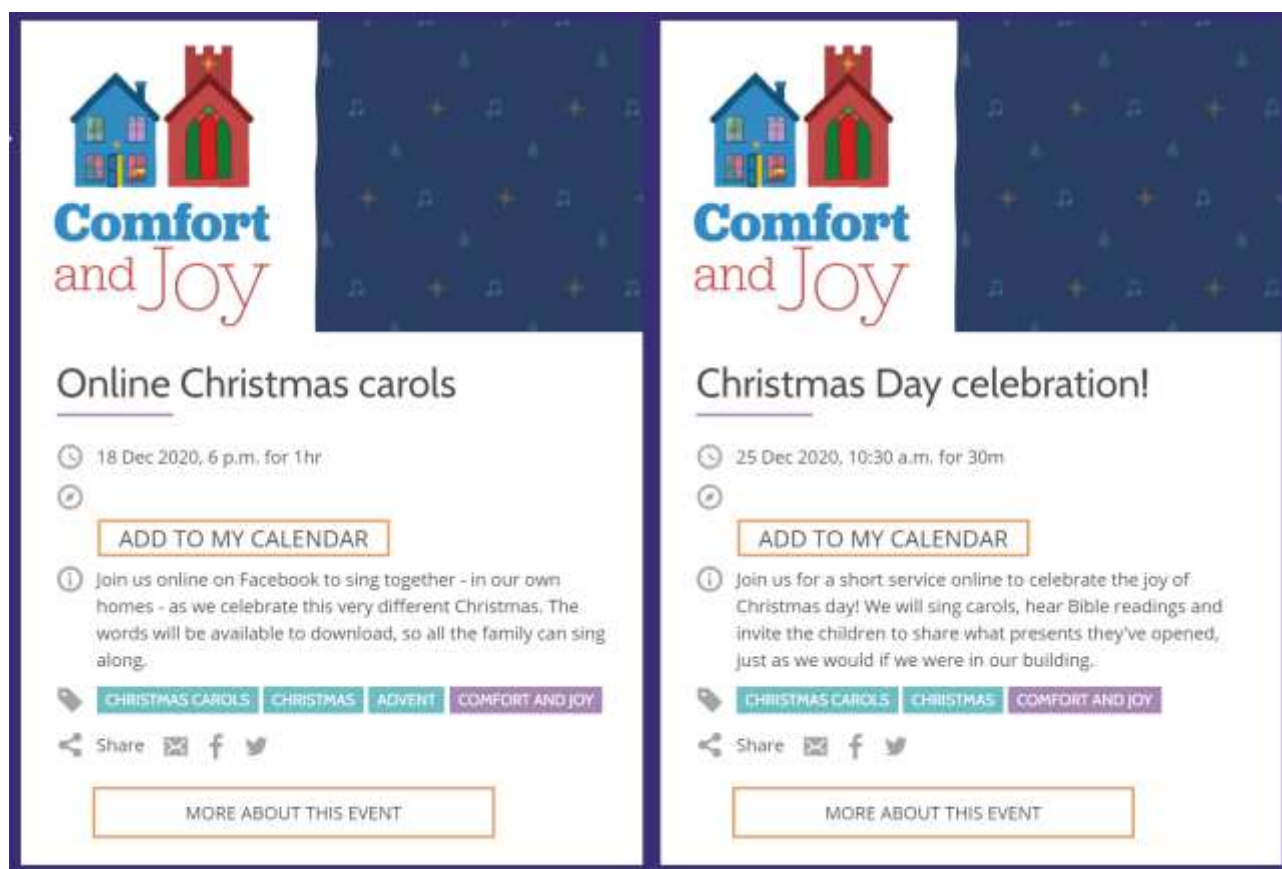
Comfort and Joy

Online Christmas carols

18 Dec 2020, 6 p.m. for 1hr

ADD TO MY CALENDAR

Join us online on Facebook to sing together - in our own homes - as we celebrate this very different Christmas. The words will be available to download, so all the family can sing along.

CHRISTMAS CAROLS CHRISTMAS ADVENT COMFORT AND JOY

Share

MORE ABOUT THIS EVENT

Comfort and Joy

Christmas Day celebration!

25 Dec 2020, 10:30 a.m. for 30m

ADD TO MY CALENDAR

Join us for a short service online to celebrate the joy of Christmas day! We will sing carols, hear Bible readings and invite the children to share what presents they've opened, just as we would if we were in our building.

CHRISTMAS CAROLS CHRISTMAS COMFORT AND JOY

Share

MORE ABOUT THIS EVENT